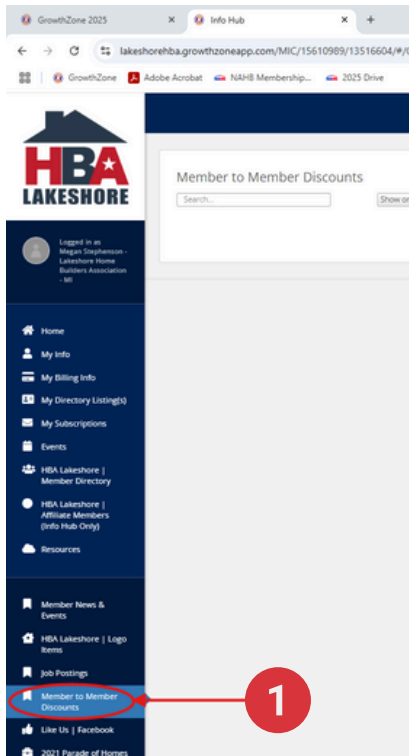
GrowthZone 2025 ×
Info Hub ×
+
lakeshorehba.growthzoneapp.com/MIC/15610989/13516604/#/
GrowthZone
Adobe Acrobat
NAHB Membership...
2025 Drive

HBA LAKESHORE

Member to Member Discounts
Search...
Show or

Logged in as Megan Stephenson - Lakeshore Home Builders Association - MI

Home
My Info
My Billing Info
My Directory Listing(s)
My Subscriptions
Events
HBA Lakeshore | Member Directory
HBA Lakeshore | Affiliate Members (Info Hub Only)
Resources

Member News & Events
HBA Lakeshore | Logo Items
Job Postings
Member to Member Discounts
Like Us | Facebook
2021 Parade of Homes

1